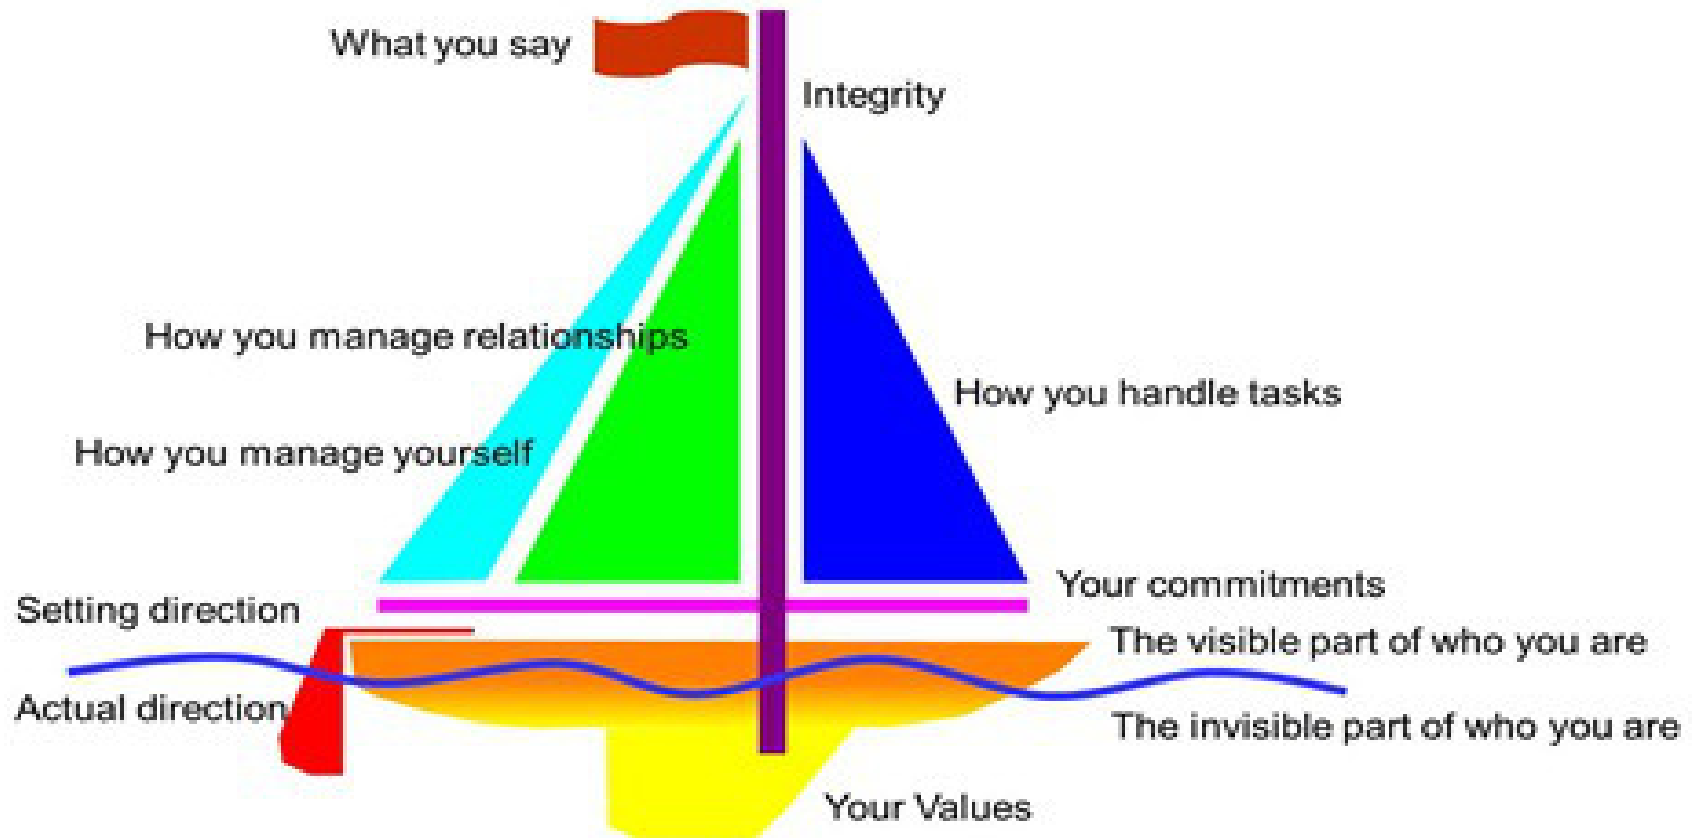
What you say

Integrity

How you manage relationships

How you handle tasks

How you manage yourself

Your commitments

Setting direction

The visible part of who you are

Actual direction

The invisible part of who you are

Your Values